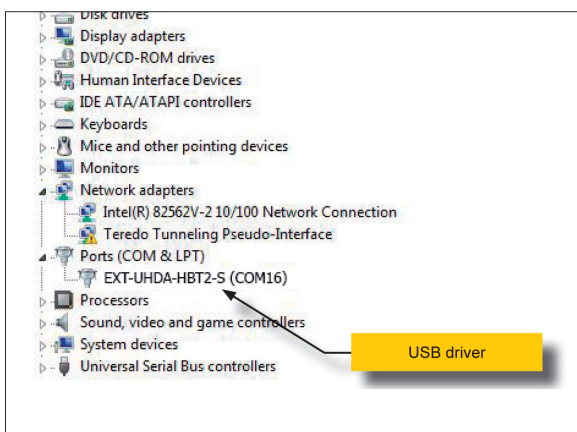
Disk drives
Display adapters
DVD/CD-ROM drives
Human Interface Devices
IDE ATA/ATAPI controllers
Keyboards
Mice and other pointing devices
Monitors
Network adapters
Intel(R) 82562V-2 10/100 Network Connection
Teredo Tunneling Pseudo-Interface
Ports (COM & LPT)
EXT-UHDA-HBT2-S (COM16)
Processors
Sound, video and game controllers
System devices
Universal Serial Bus controllers

USB driver